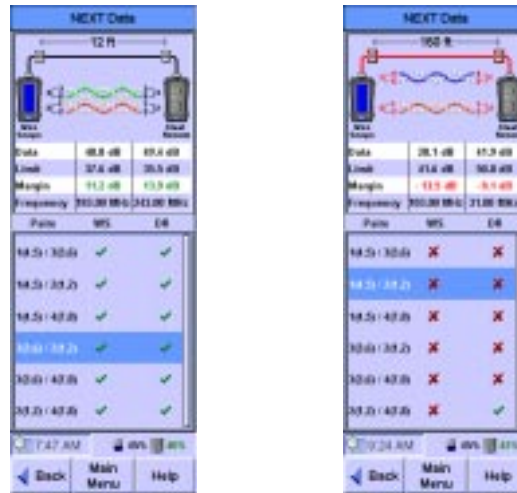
NEXT Data

12 ft

| | | |
|---|---|---|
| Data | 48.8 dB | 49.4 dB |
| Limit | 37.6 dB | 35.5 dB |
| Margin | 11.2 dB | 13.9 dB |
| Frequency | 100.00 MHz | 241.00 MHz |

| Pairs | WS | DR |
|---|---|---|
| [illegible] | ✓ | ✓ |
| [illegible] | ✓ | ✓ |
| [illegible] | ✓ | ✓ |
| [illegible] | ✓ | ✓ |
| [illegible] | ✓ | ✓ |
| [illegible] | ✓ | ✓ |

7:47 AM

Back Main Menu Help

NEXT Data

160 ft

| | | |
|---|---|---|
| Data | 28.1 dB | 41.9 dB |
| Limit | 41.6 dB | 50.8 dB |
| Margin | -13.5 dB | -9.1 dB |
| Frequency | 100.00 MHz | 21.00 MHz |

| Pairs | WS | DR |
|---|---|---|
| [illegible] | ✗ | ✗ |
| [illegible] | ✗ | ✗ |
| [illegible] | ✗ | ✗ |
| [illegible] | ✗ | ✗ |
| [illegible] | ✗ | ✗ |
| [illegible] | ✗ | ✓ |

9:24 AM

Back Main Menu Help